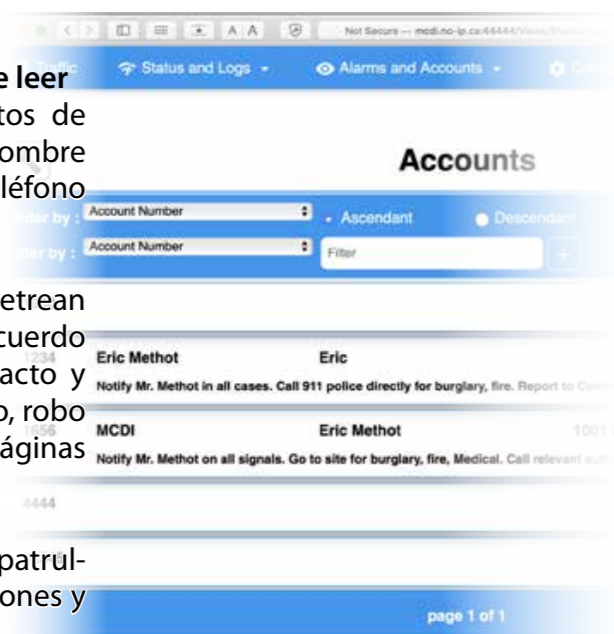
e leer
tos de
ombre
léfono

etrean
cuerdo
acto y
o, robo
áginas

patrul-
ones y

Not Secure — mcdi.no-ip.ca:44444/

Traffic
Status and Logs
Alarms and Accounts

Accounts

Order by :
Account Number
Ascendant
Descendant

Filter by :
Account Number
Filter
+

1234
Eric Methot
Eric
Notify Mr. Methot in all cases. Call 911 police directly for burglary, fire. Report to Centr

1656
MCDI
Eric Methot
1001
Notify Mr. Methot on all signals. Go to site for burglary, fire, Medical. Call relevant auth

4444

page 1 of 1